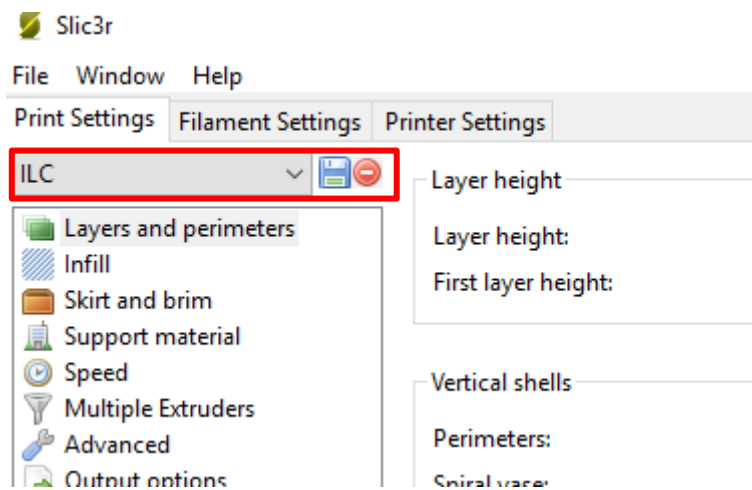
Slic3r

File Window Help

Print Settings | Filament Settings | Printer Settings

ILC

Layers and perimeters
Infill
Skirt and brim
Support material
Speed
Multiple Extruders
Advanced
Output options

Layer height

Layer height:
First layer height:

Vertical shells

Perimeters:
Spiral vase: